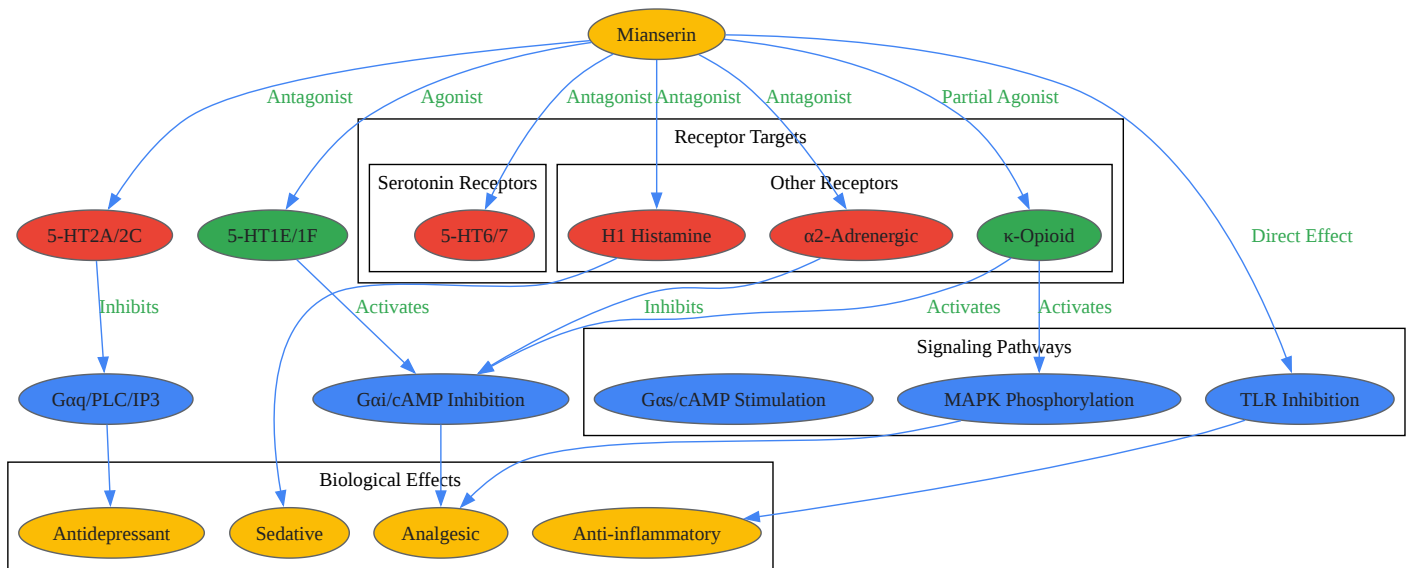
Mianserin

Antagonist
Agonist
Antagonist
Antagonist
Antagonist
Partial Agonist

Receptor Targets

Serotonin Receptors
5-HT6/7

Other Receptors
H1 Histamine
α2-Adrenergic
κ-Opioid

5-HT2A/2C
5-HT1E/1F

Direct Effect

Inhibits
Activates
Inhibits
Activates
Activates

Signaling Pathways
Gαs/cAMP Stimulation
MAPK Phosphorylation
TLR Inhibition

Gαq/PLC/IP3
Gαi/cAMP Inhibition

Biological Effects
Antidepressant
Sedative
Analgesic
Anti-inflammatory